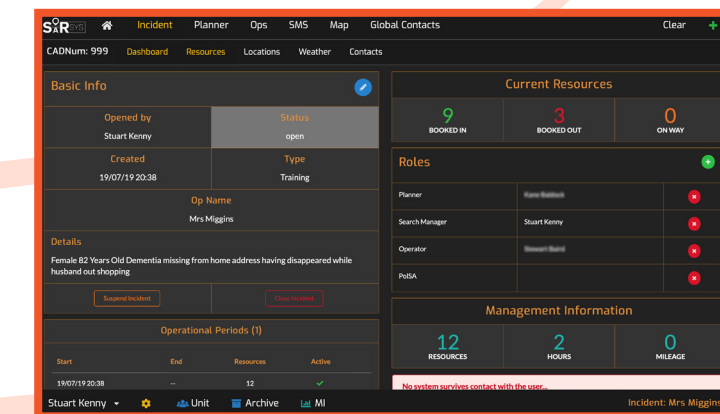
SARSYS Incident Planner Ops SMS Map Global Contacts Clear +

CADNum: 999 Dashboard Resources Locations Weather Contacts

Basic Info

| Opened by | Status |
|---|---|
| Stuart Kenny | open |
| Created | Type |
| 19/07/19 20:38 | Training |

Op Name
Mrs Miggins

Details
Female 82 Years Old Dementia missing from home address having disappeared while husband out shopping

Suspend Incident Close Incident

Operational Periods (1)

| Start | End | Resources | Active |
|---|---|---|---|
| 19/07/19 20:38 | -- | 12 | ✓ |

Current Resources

| 9 | 3 | 0 |
|---|---|---|
| BOOKED IN | BOOKED OUT | ON WAY |

Roles

| Planner | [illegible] |
|---|---|
| Search Manager | Stuart Kenny |
| Operator | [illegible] |
| PolSA | |

Management Information

| 12 | 2 | 0 |
|---|---|---|
| RESOURCES | HOURS | MILEAGE |

No system survives contact with the user...

Stuart Kenny Unit Archive MI Incident: Mrs Miggins